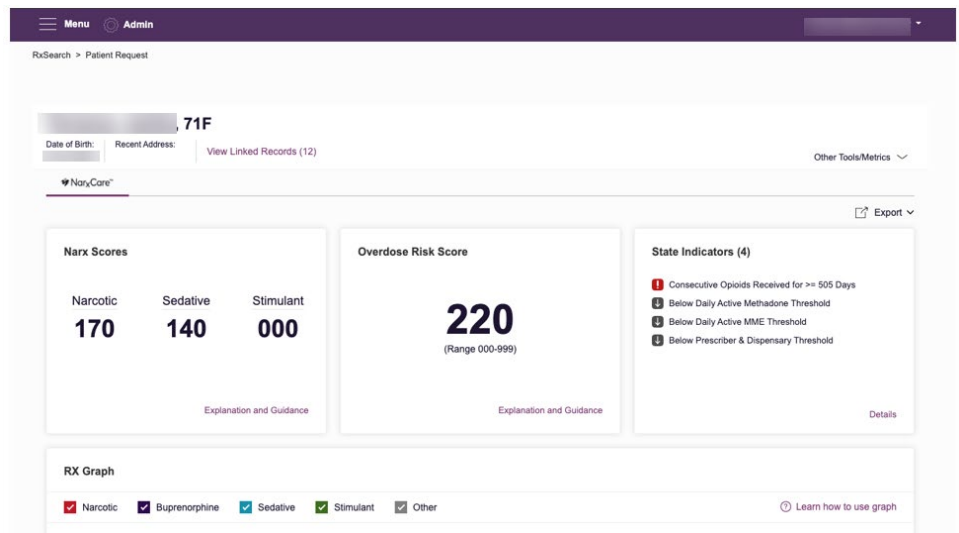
Menu Admin

RxSearch > Patient Request

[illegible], 71F

Date of Birth: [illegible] Recent Address: View Linked Records (12)

Other Tools/Metrics

NarxCare™

Export

Narx Scores

| Narcotic | Sedative | Stimulant |
|---|---|---|
| 170 | 140 | 000 |

Explanation and Guidance

Overdose Risk Score

220

(Range 000-999)

Explanation and Guidance

State Indicators (4)

Consecutive Opioids Received for >= 505 Days

Below Daily Active Methadone Threshold

Below Daily Active MME Threshold

Below Prescriber & Dispensary Threshold

Details

RX Graph

Narcotic Buprenorphine Sedative Stimulant Other

Learn how to use graph